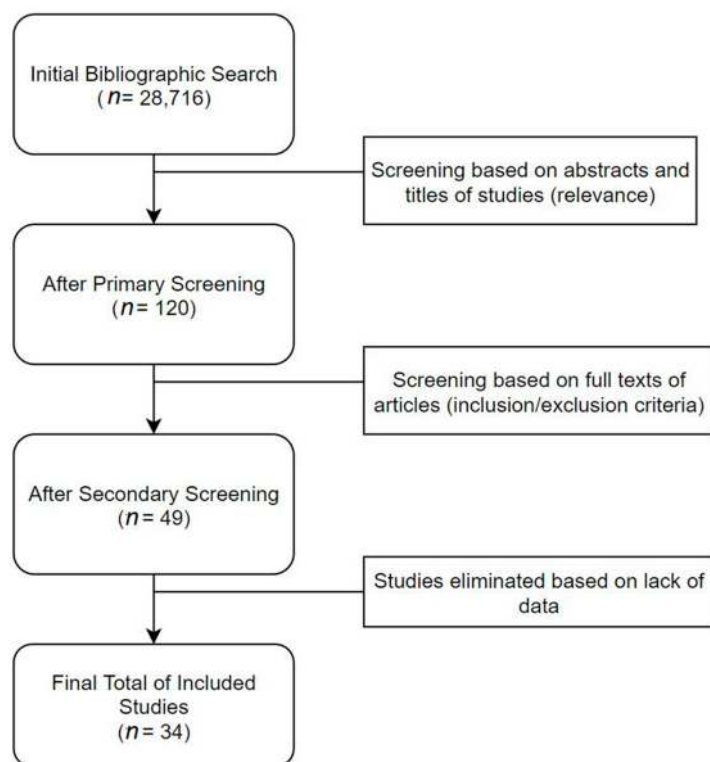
Initial Bibliographic Search
($n$= 28,716)

Screening based on abstracts and titles of studies (relevance)

After Primary Screening
($n$= 120)

Screening based on full texts of articles (inclusion/exclusion criteria)

After Secondary Screening
($n$= 49)

Studies eliminated based on lack of data

Final Total of Included Studies
($n$= 34)